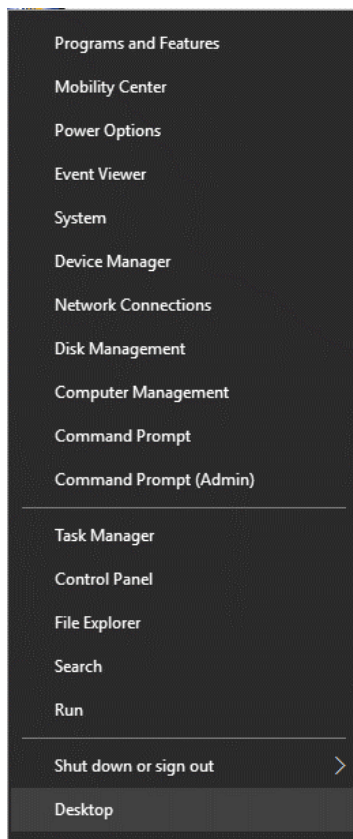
Programs and Features
Mobility Center
Power Options
Event Viewer
System
Device Manager
Network Connections
Disk Management
Computer Management
Command Prompt
Command Prompt (Admin)

Task Manager
Control Panel
File Explorer
Search
Run

Shut down or sign out
Desktop